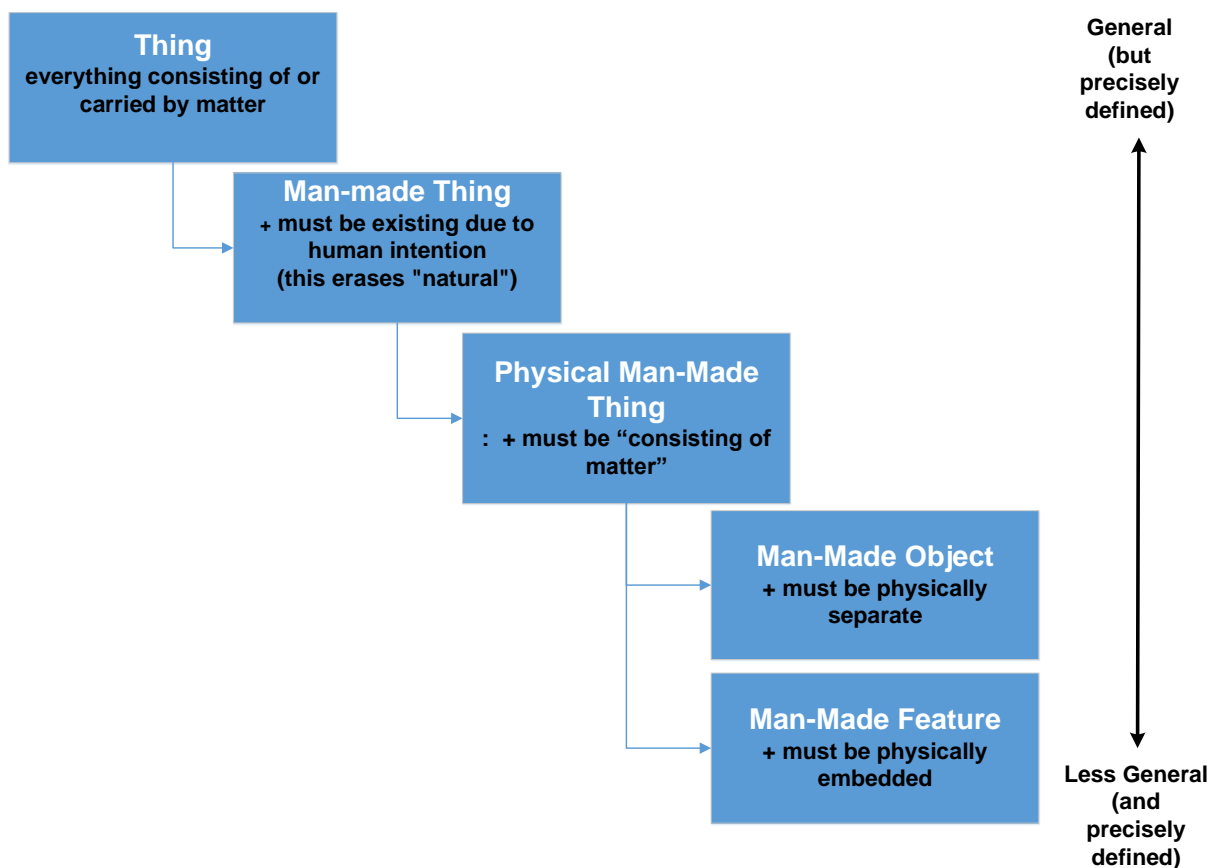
Thing
everything consisting of or carried by matter

Man-made Thing
+ must be existing due to human intention
(this erases "natural")

Physical Man-Made Thing
: + must be “consisting of matter”

Man-Made Object
+ must be physically separate

Man-Made Feature
+ must be physically embedded

General
(but precisely defined)

Less General
(and precisely defined)